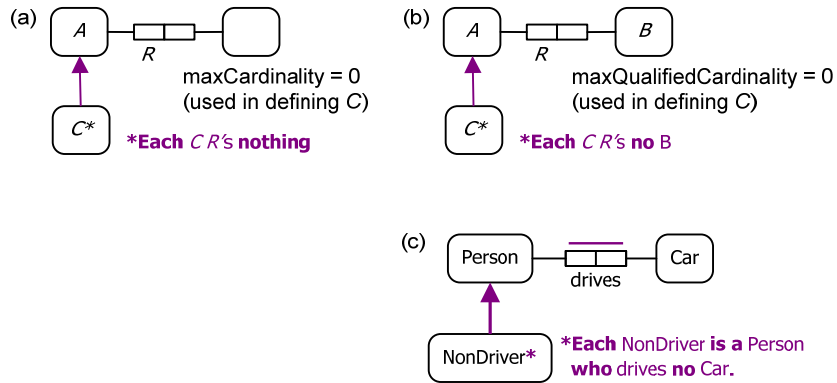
(a)

A

R

maxCardinality = 0
(used in defining C)

C*

*Each C R's nothing

(b)

A

R

B

maxQualifiedCardinality = 0
(used in defining C)

C*

*Each C R's no B

(c)

Person

drives

Car

NonDriver*

*Each NonDriver is a Person who drives no Car.